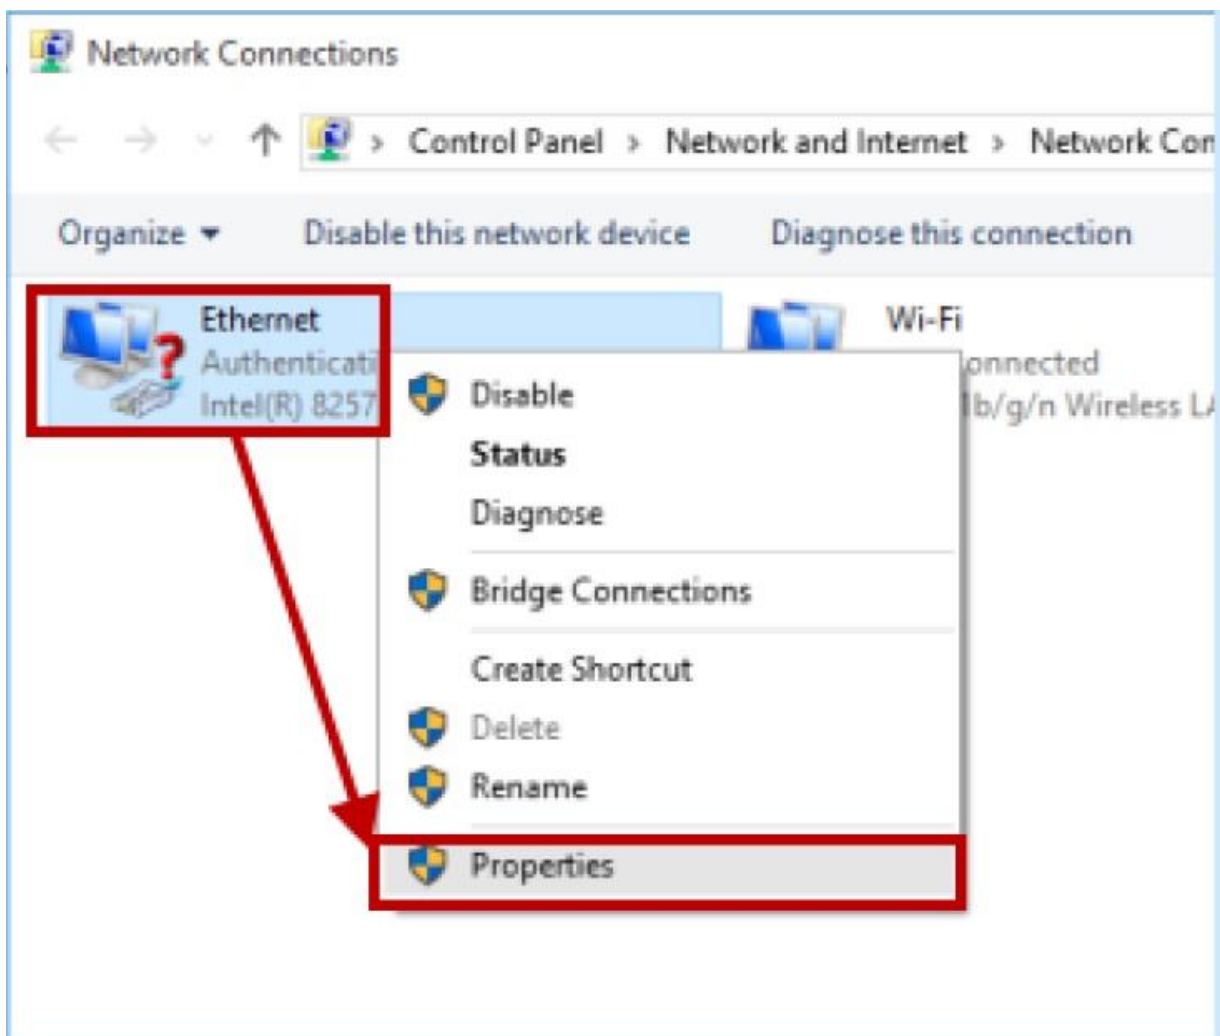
Network Connections

> Control Panel > Network and Internet > Network Con

Organize ▾ Disable this network device Diagnose this connection

Ethernet
Authenticati
Intel(R) 8257

Wi-Fi
onnected
lb/g/n Wireless L

Disable
Status
Diagnose
Bridge Connections
Create Shortcut
Delete
Rename
Properties